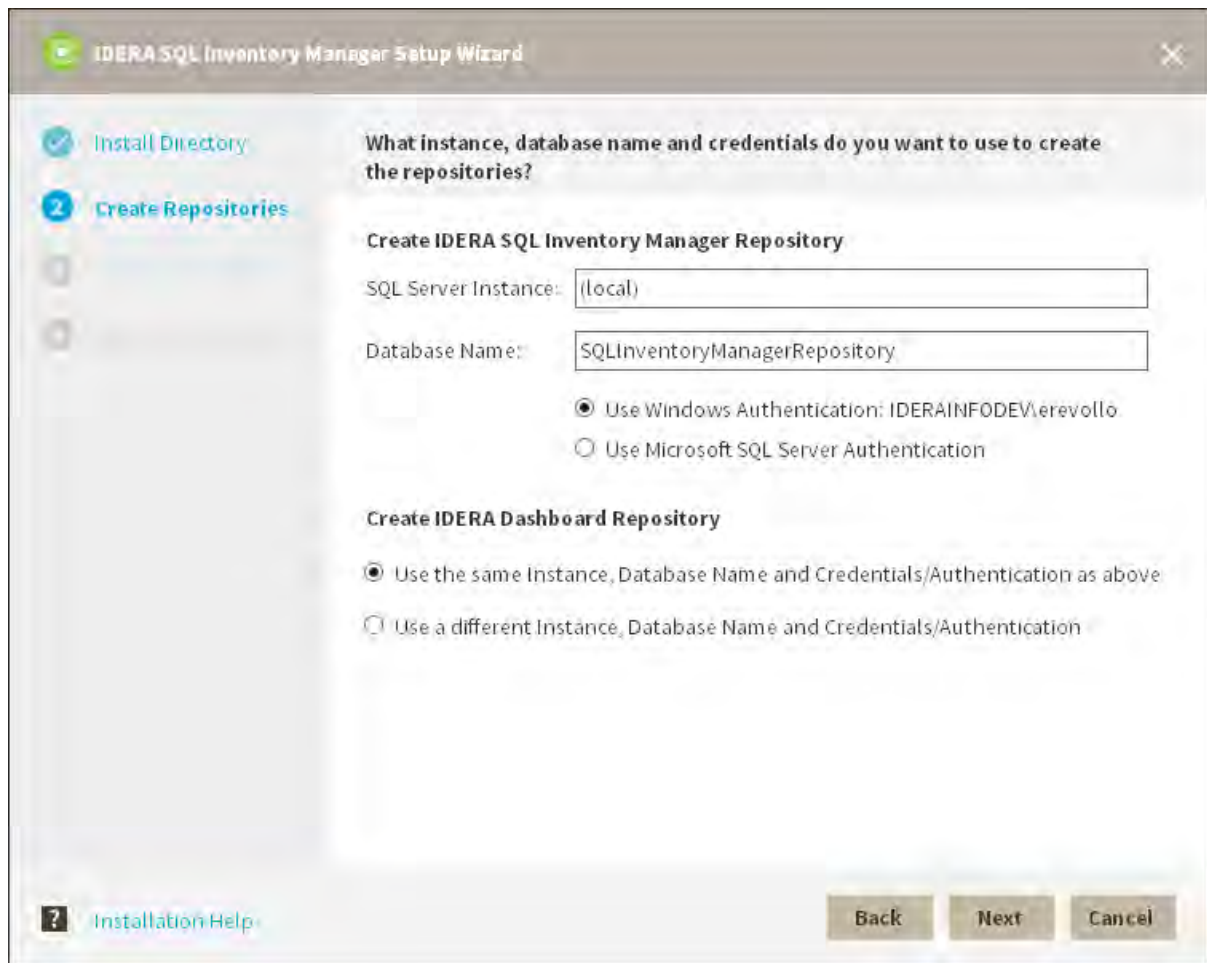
IDERA SQL Inventory Manager Setup Wizard

Install Directory

2 Create Repositories

3 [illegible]

4 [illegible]

What instance, database name and credentials do you want to use to create the repositories?

Create IDERA SQL Inventory Manager Repository

SQL Server Instance: (local)

Database Name: SQLInventoryManagerRepository

Use Windows Authentication: IDERAINFODEV\erevollo

Use Microsoft SQL Server Authentication

Create IDERA Dashboard Repository

Use the same Instance, Database Name and Credentials/Authentication as above

Use a different Instance, Database Name and Credentials/Authentication

? Installation Help

Back Next Cancel